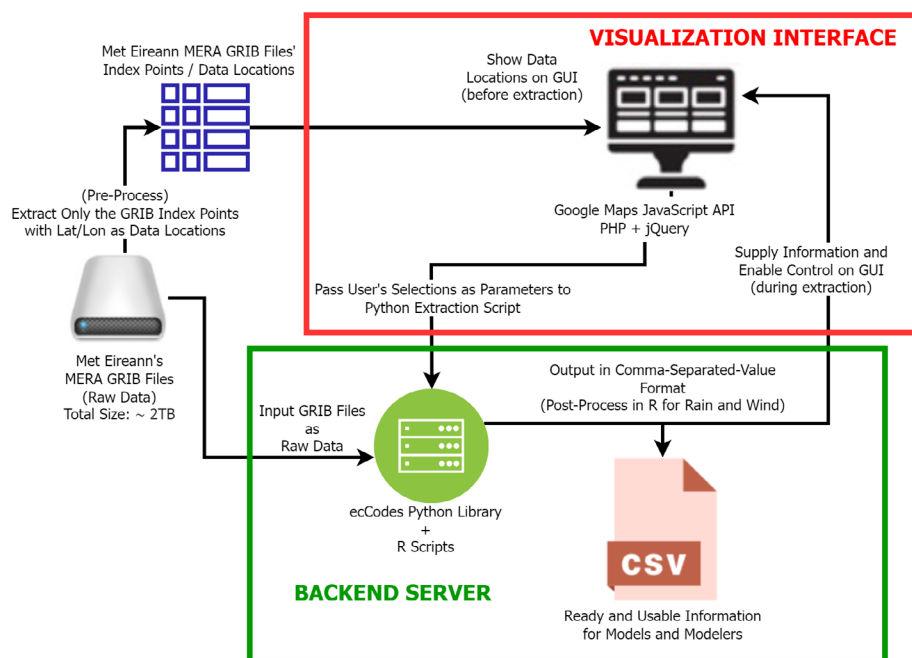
VISUALIZATION INTERFACE

Met Eireann MERA GRIB Files' Index Points / Data Locations

Show Data Locations on GUI (before extraction)

(Pre-Process) Extract Only the GRIB Index Points with Lat/Lon as Data Locations

Google Maps JavaScript API PHP + jQuery

Supply Information and Enable Control on GUI (during extraction)

Pass User's Selections as Parameters to Python Extraction Script

Met Eireann's MERA GRIB Files (Raw Data) Total Size: ~ 2TB

Output in Comma-Separated-Value Format (Post-Process in R for Rain and Wind)

Input GRIB Files as Raw Data

ecCodes Python Library + R Scripts

CSV

BACKEND SERVER

Ready and Usable Information for Models and Modelers